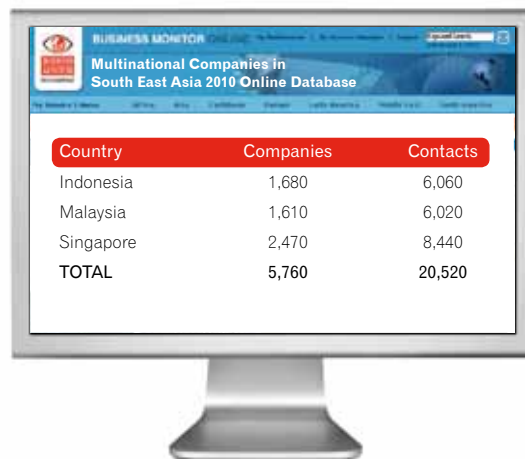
BUSINESS MONITOR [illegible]

Multinational Companies in South East Asia 2010 Online Database

| Country | Companies | Contacts |
|---|---|---|
| Indonesia | 1,680 | 6,060 |
| Malaysia | 1,610 | 6,020 |
| Singapore | 2,470 | 8,440 |
| TOTAL | 5,760 | 20,520 |